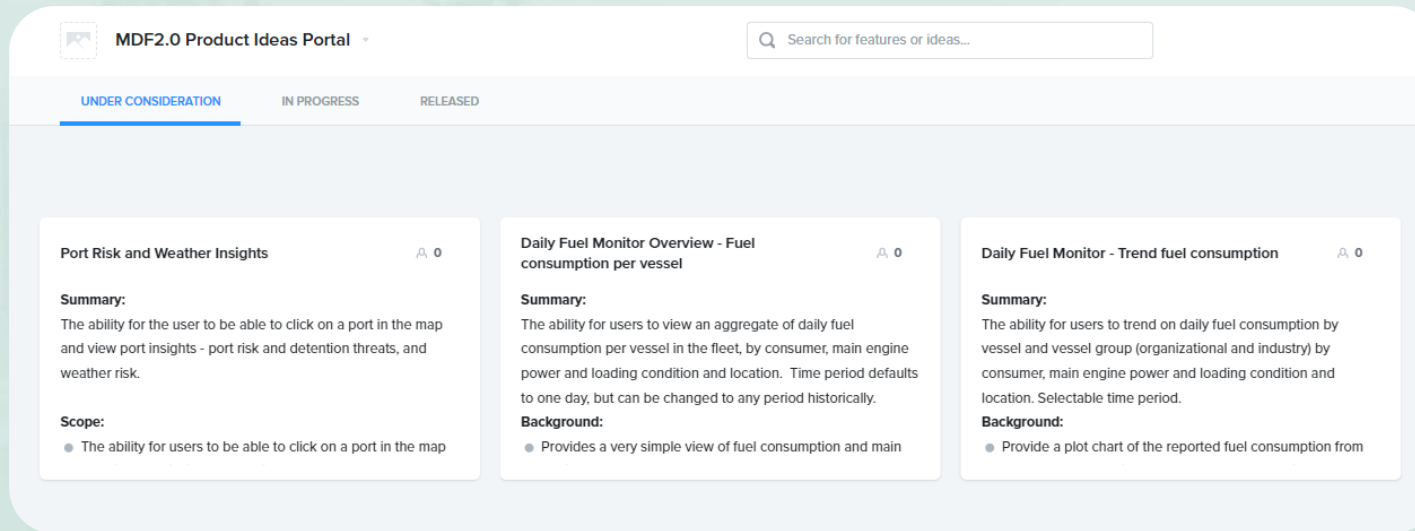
MDF2.0 Product Ideas Portal

Search for features or ideas...

UNDER CONSIDERATION
IN PROGRESS
RELEASED

Port Risk and Weather Insights
0

Summary:
The ability for the user to be able to click on a port in the map and view port insights - port risk and detention threats, and weather risk.

Scope:
The ability for users to be able to click on a port in the map

Daily Fuel Monitor Overview - Fuel consumption per vessel
0

Summary:
The ability for users to view an aggregate of daily fuel consumption per vessel in the fleet, by consumer, main engine power and loading condition and location. Time period defaults to one day, but can be changed to any period historically.
Background:
Provides a very simple view of fuel consumption and main

Daily Fuel Monitor - Trend fuel consumption
0

Summary:
The ability for users to trend on daily fuel consumption by vessel and vessel group (organizational and industry) by consumer, main engine power and loading condition and location. Selectable time period.
Background:
Provide a plot chart of the reported fuel consumption from